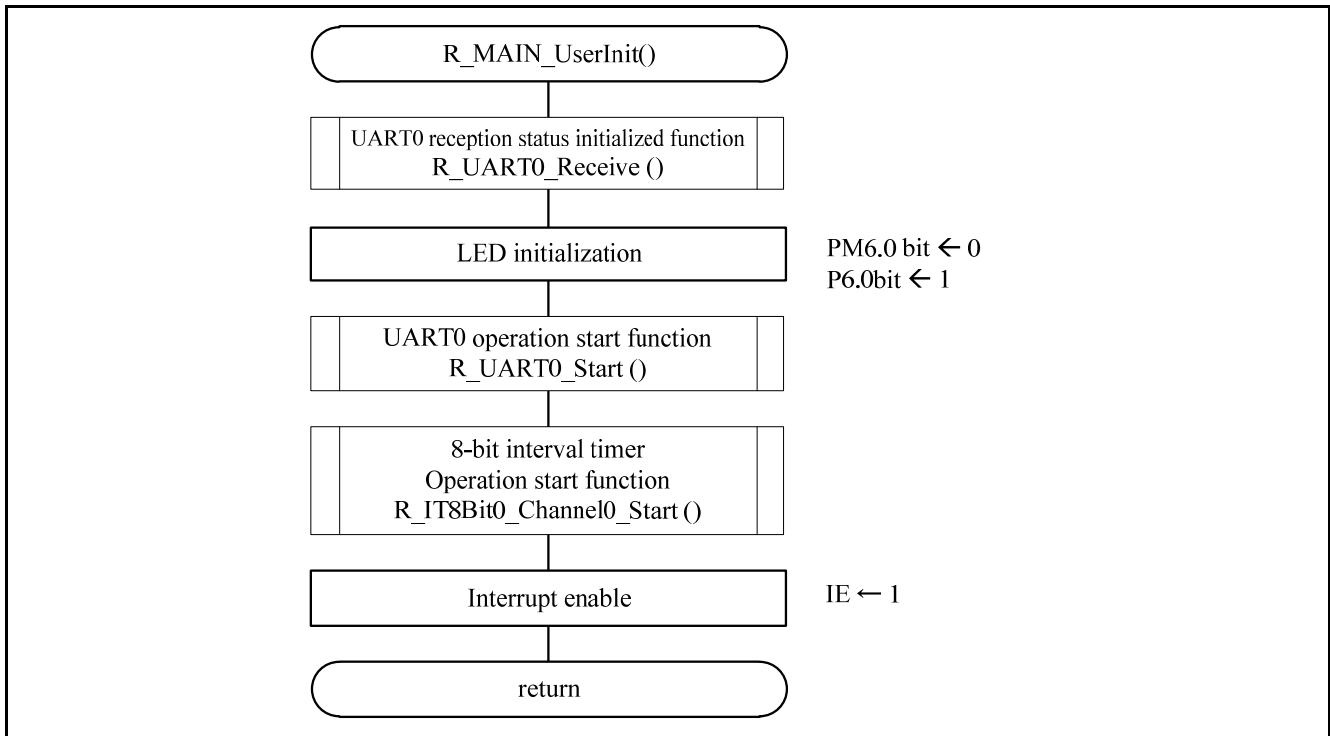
R_MAIN_UserInit()

UART0 reception status initialized function
R_UART0_Receive ()

LED initialization

PM6.0 bit ← 0
P6.0bit ← 1

UART0 operation start function
R_UART0_Start ()

8-bit interval timer
Operation start function
R_IT8Bit0_Channel0_Start ()

Interrupt enable

IE ← 1

return